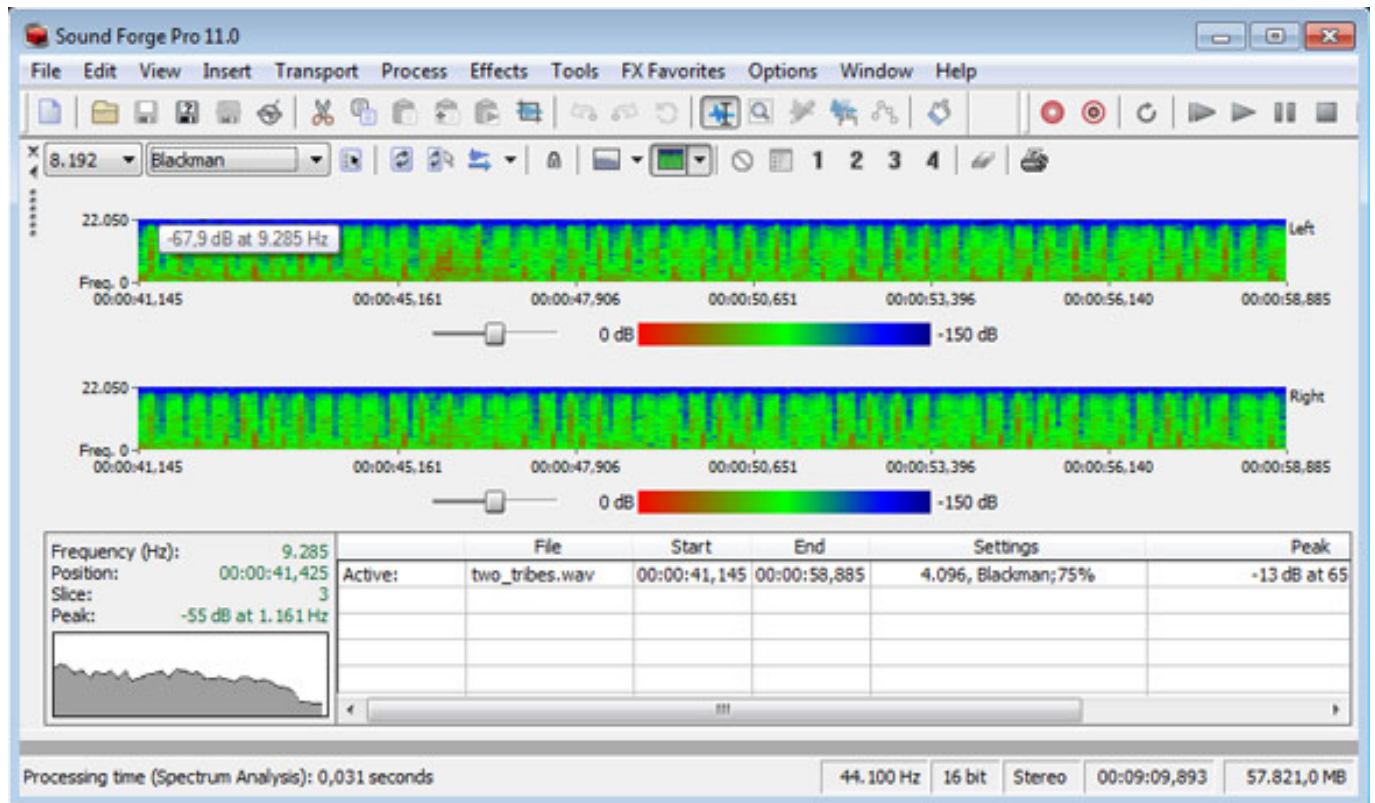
Sound Forge Pro 11.0

File Edit View Insert Transport Process Effects Tools FX Favorites Options Window Help

8.192 Blackman 1 2 3 4

22.050
-67,9 dB at 9.285 Hz
Left
Freq. 0
00:00:41,145 00:00:45,161 00:00:47,906 00:00:50,651 00:00:53,396 00:00:56,140 00:00:58,885

0 dB -150 dB

22.050
Right
Freq. 0
00:00:41,145 00:00:45,161 00:00:47,906 00:00:50,651 00:00:53,396 00:00:56,140 00:00:58,885

0 dB -150 dB

Frequency (Hz): 9.285
Position: 00:00:41,425
Slice: 3
Peak: -55 dB at 1.161 Hz

| | File | Start | End | Settings | Peak |
|---|---|---|---|---|---|
| Active: | two_tribes.wav | 00:00:41,145 | 00:00:58,885 | 4.096, Blackman;75% | -13 dB at 65 |

Processing time (Spectrum Analysis): 0,031 seconds
44.100 Hz 16 bit Stereo 00:09:09,893 57.821,0 MB